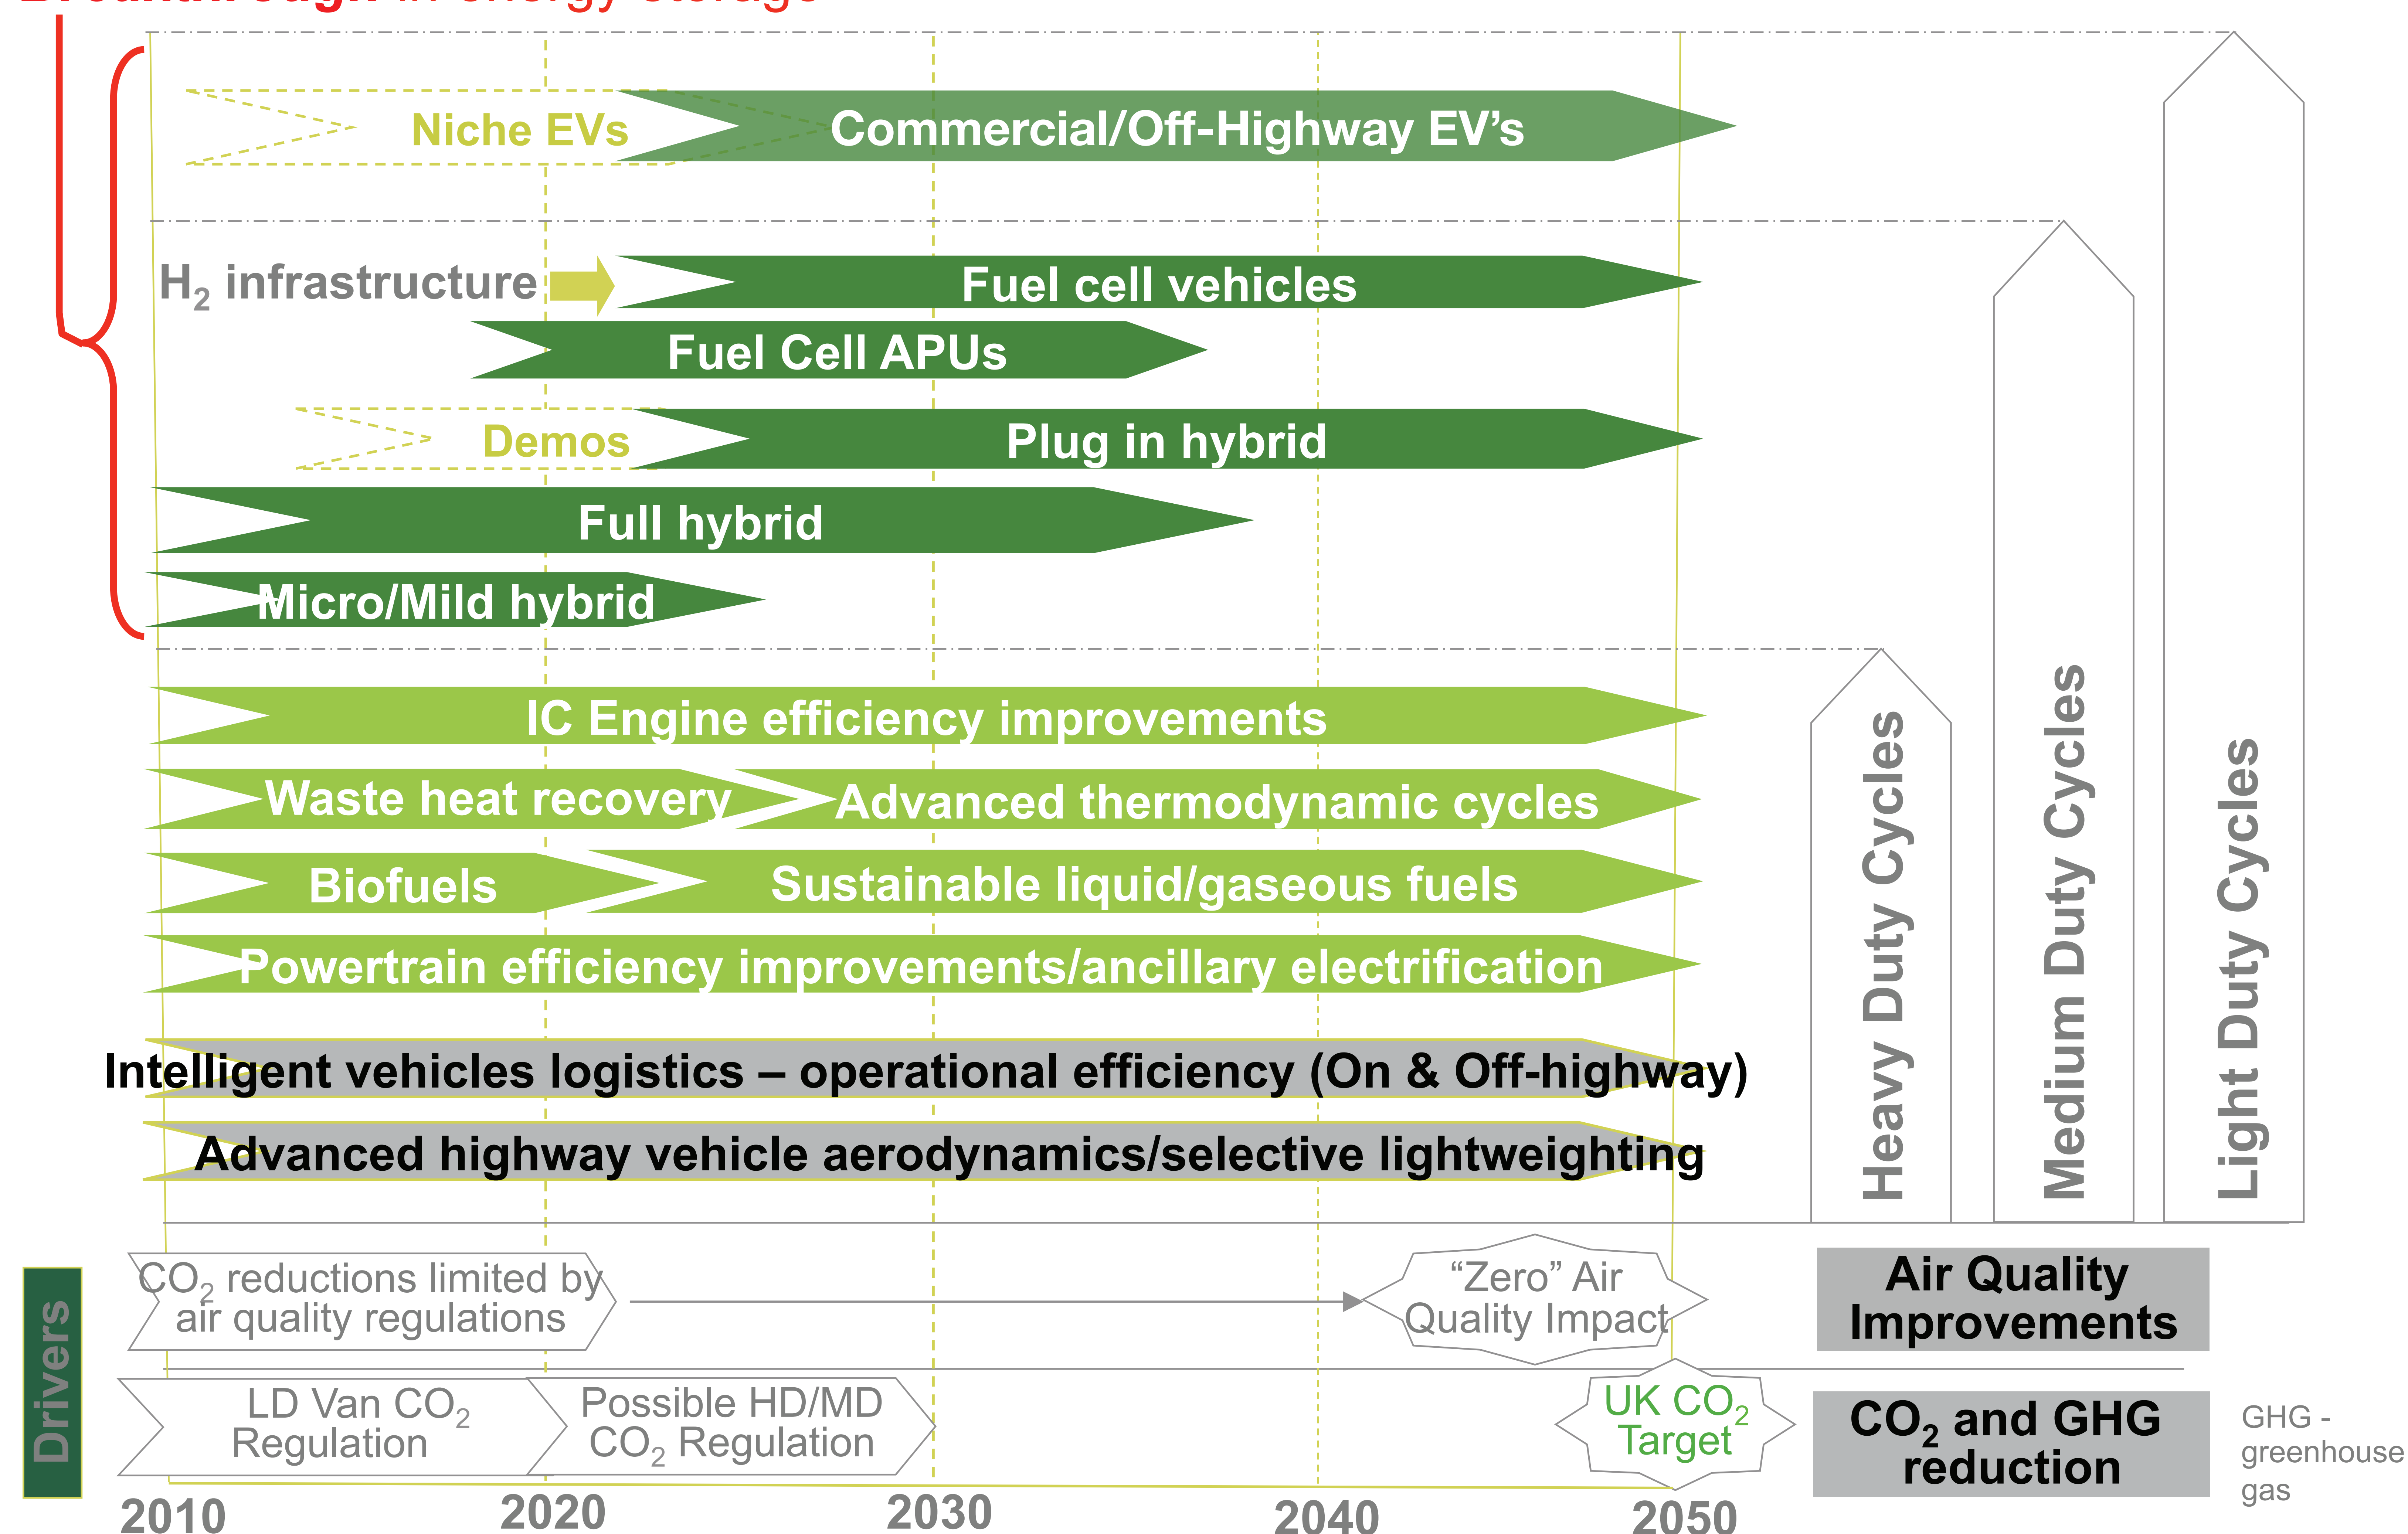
Niche EVs

Commercial/Off-Highway EV's

$H_2$ infrastructure

Fuel cell vehicles

Fuel Cell APUs

Demos

Plug in hybrid

Full hybrid

Micro/Mild hybrid

IC Engine efficiency improvements

Waste heat recovery

Advanced thermodynamic cycles

Biofuels

Sustainable liquid/gaseous fuels

Powertrain efficiency improvements/ancillary electrification

Intelligent vehicles logistics – operational efficiency (On & Off-highway)

Advanced highway vehicle aerodynamics/selective lightweighting

Heavy Duty Cycles

Medium Duty Cycles

Light Duty Cycles

Drivers

$CO_2$ reductions limited by air quality regulations

"Zero" Air Quality Impact

Air Quality Improvements

LD Van $CO_2$ Regulation

Possible HD/MD $CO_2$ Regulation

UK $CO_2$ Target

$CO_2$ and GHG reduction

GHG - greenhouse gas

2010

2020

2030

2040

2050